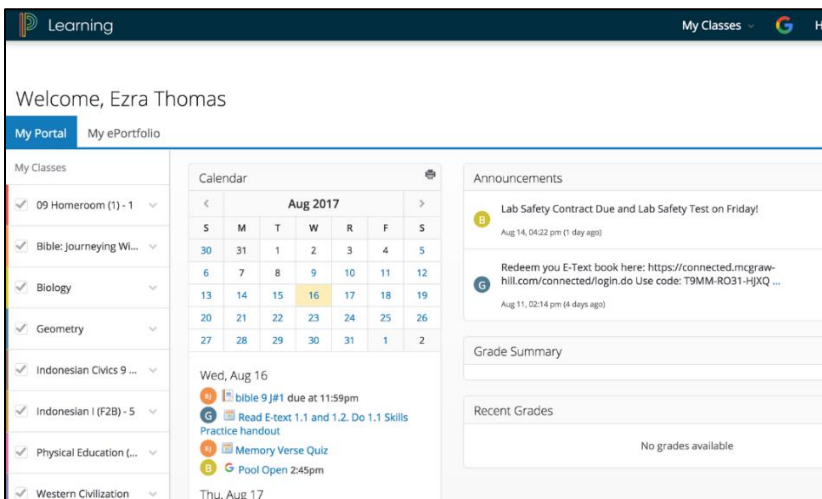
Learning

My Classes G H

Welcome, Ezra Thomas

My Portal My ePortfolio

My Classes

09 Homeroom (1) - 1

Bible: Journeying Wi...

Biology

Geometry

Indonesian Civics 9 ...

Indonesian I (F2B) - 5

Physical Education (...

Western Civilization

Calendar

Aug 2017

| S | M | T | W | R | F | S |
|---|---|---|---|---|---|---|
| 30 | 31 | 1 | 2 | 3 | 4 | 5 |
| 6 | 7 | 8 | 9 | 10 | 11 | 12 |
| 13 | 14 | 15 | 16 | 17 | 18 | 19 |
| 20 | 21 | 22 | 23 | 24 | 25 | 26 |
| 27 | 28 | 29 | 30 | 31 | 1 | 2 |

Wed, Aug 16

RJ bible 9 J#1 due at 11:59pm

G Read E-text 1.1 and 1.2. Do 1.1 Skills Practice handout

RJ Memory Verse Quiz

B G Pool Open 2:45pm

Thu, Aug 17

Announcements

B Lab Safety Contract Due and Lab Safety Test on Friday!
Aug 14, 04:22 pm (1 day ago)

G Redeem you E-Text book here: https://connected.mcgraw-hill.com/connected/login.do Use code: T9MM-RO31-HJXQ ...
Aug 11, 02:14 pm (4 days ago)

Grade Summary

Recent Grades

No grades available